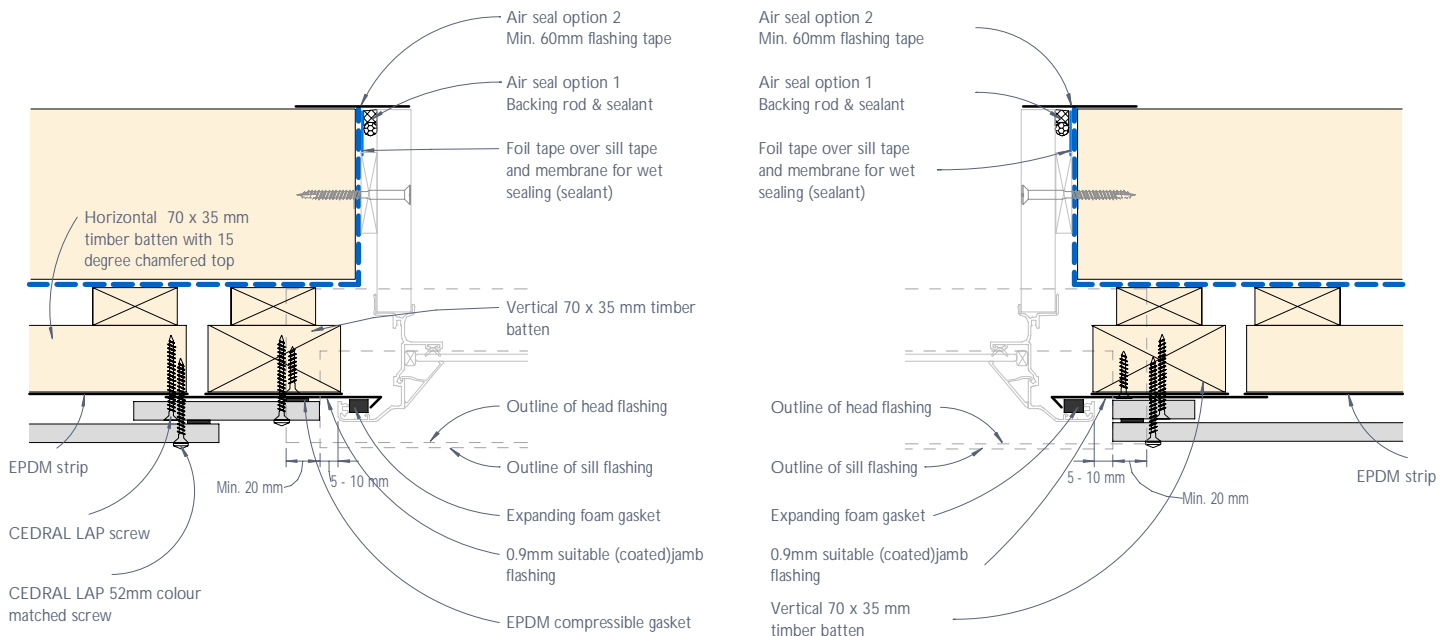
Air seal option 2
Min. 60mm flashing tape

Air seal option 1
Backing rod & sealant

Foil tape over sill tape and membrane for wet sealing (sealant)

Horizontal 70 x 35 mm timber batten with 15 degree chamfered top

Vertical 70 x 35 mm timber batten

Outline of head flashing

Outline of sill flashing

Min. 20 mm

5 - 10 mm

EPDM strip

CEDRAL LAP screw

CEDRAL LAP 52mm colour matched screw

Expanding foam gasket

0.9mm suitable (coated)jamb flashing

EPDM compressible gasket

Air seal option 2
Min. 60mm flashing tape

Air seal option 1
Backing rod & sealant

Foil tape over sill tape and membrane for wet sealing (sealant)

Outline of head flashing

Outline of sill flashing

5 - 10 mm

Min. 20 mm

EPDM strip

Expanding foam gasket

0.9mm suitable (coated)jamb flashing

Vertical 70 x 35 mm timber batten